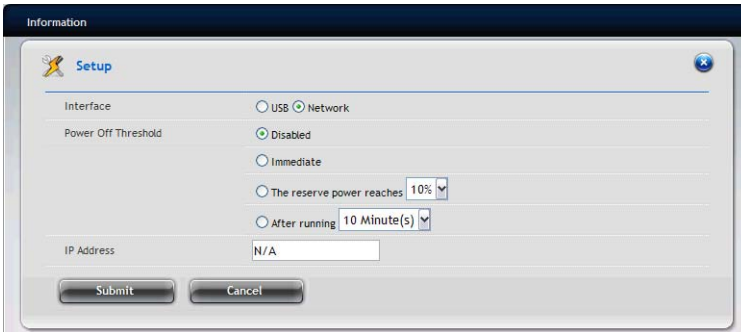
Information

Setup

| | |
|---|---|
| Interface | USB Network |
| Power Off Threshold | Disabled |
| | Immediate |
| | The reserve power reaches 10% |
| | After running 10 Minute(s) |
| IP Address | N/A |

Submit Cancel